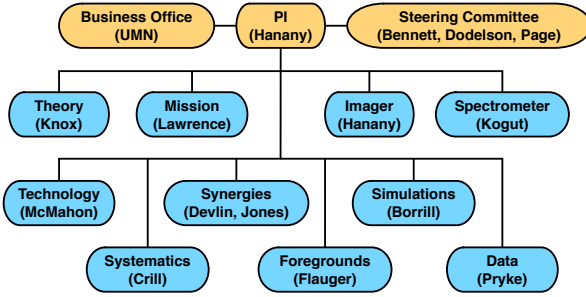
Business Office
(UMN)

PI
(Hanany)

Steering Committee
(Bennett, Dodelson, Page)

Theory
(Knox)

Mission
(Lawrence)

Imager
(Hanany)

Spectrometer
(Kogut)

Technology
(McMahon)

Synergies
(Devlin, Jones)

Simulations
(Borrill)

Systematics
(Crill)

Foregrounds
(Flauger)

Data
(Pryke)